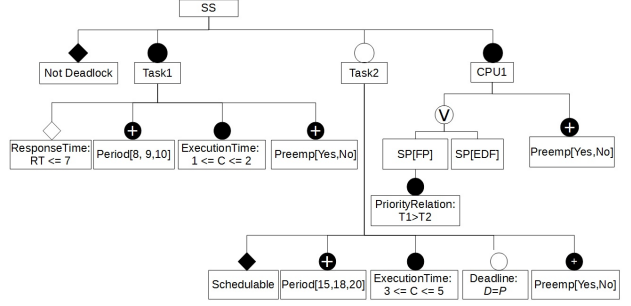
SS

Not Deadlock

Task1

Task2

CPU1

ResponseTime: RT <= 7

Period[8, 9,10]

ExecutionTime: 1 <= C <= 2

Preemp[Yes,No]

V

SP[FP]

SP[EDF]

Preemp[Yes,No]

PriorityRelation: T1>T2

Schedulable

Period[15,18,20]

ExecutionTime: 3 <= C <= 5

Deadline: *D=P*

Preemp[Yes,No]